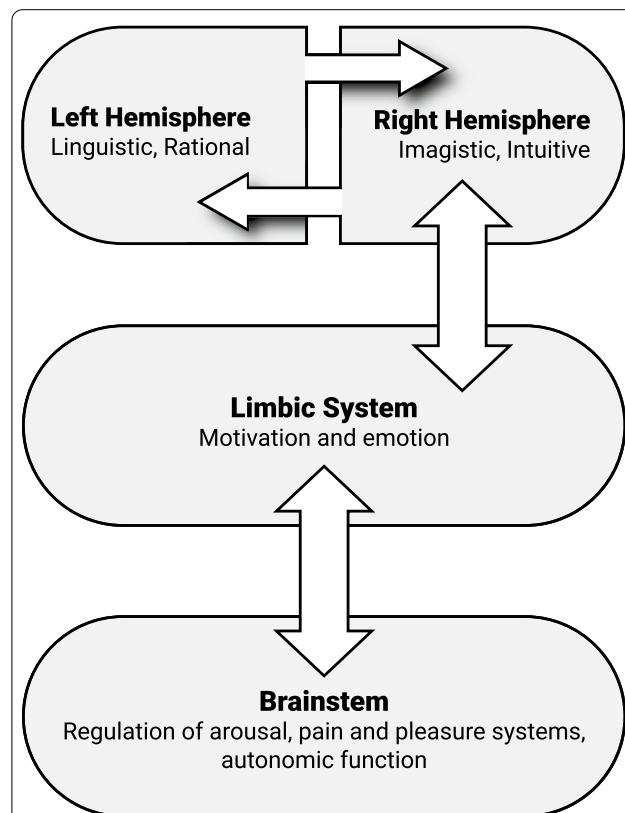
**Left Hemisphere**
Linguistic, Rational

**Right Hemisphere**
Imagistic, Intuitive

**Limbic System**
Motivation and emotion

**Brainstem**
Regulation of arousal, pain and pleasure systems, autonomic function